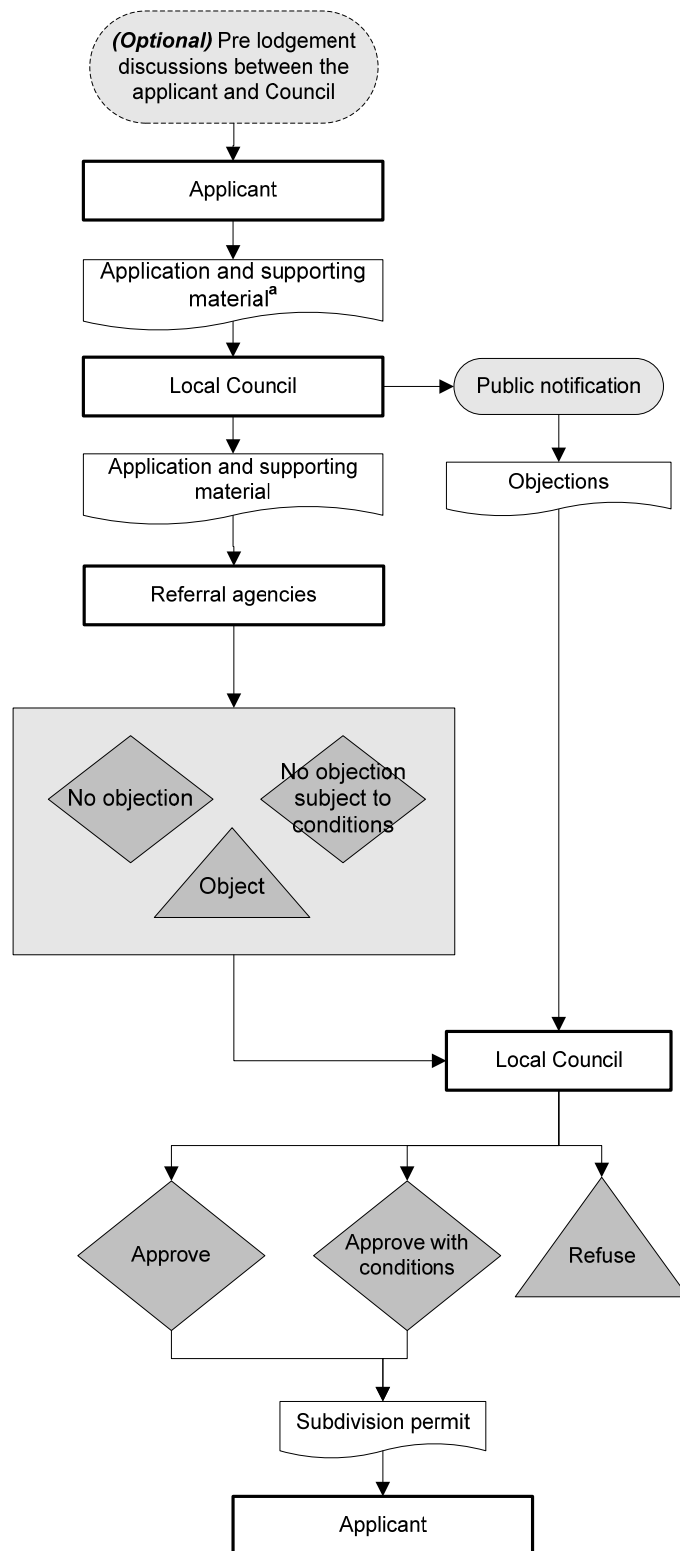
*(Optional)* Pre lodgement discussions between the applicant and Council

Applicant

Application and supporting material$^{a}$

Local Council

Public notification

Application and supporting material

Objections

Referral agencies

No objection

No objection subject to conditions

Object

Local Council

Approve

Approve with conditions

Refuse

Subdivision permit

Applicant